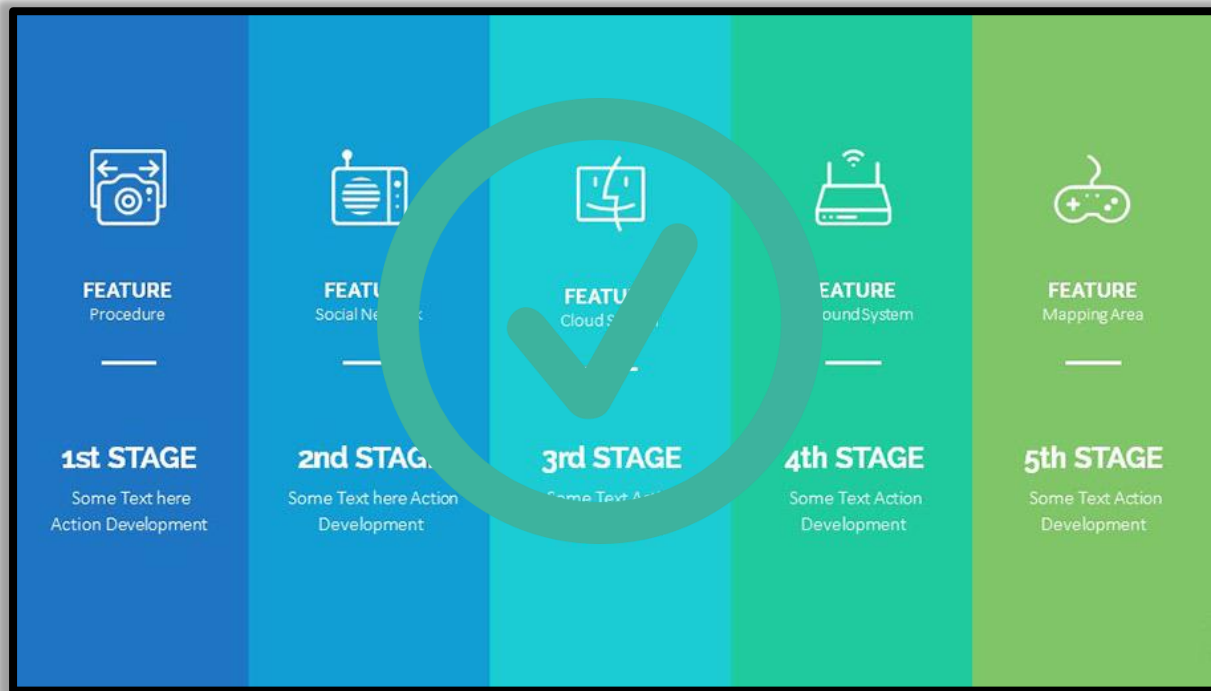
FEATURE
Procedure

1st STAGE
Some Text here Action Development

FEATU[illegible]
Social Ne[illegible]

2nd STAG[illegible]
Some Text here Action Development

FEATU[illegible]
Cloud S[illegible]

3rd STAGE
Some Text Ac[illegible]

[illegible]EATURE
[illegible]ound System

4th STAGE
Some Text Action Development

FEATURE
Mapping Area

5th STAGE
Some Text Action Development